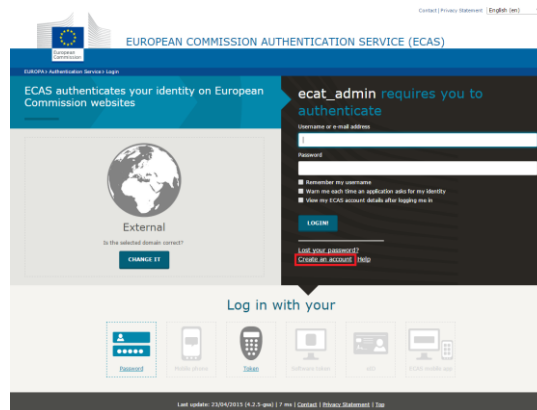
Contact | Privacy Statement English (en)

European Commission

EUROPEAN COMMISSION AUTHENTICATION SERVICE (ECAS)

EUROPA > Authentication Service > Login

ECAS authenticates your identity on European Commission websites

External

Is the selected domain correct?

CHANGE IT

ecat_admin requires you to authenticate

Username or e-mail address

Password

Remember my username

Warn me each time an application asks for my identity

View my ECAS account details after logging me in

LOGIN!

Lost your password?

Create an account | Help

Log in with your

Password

Mobile phone

Token

Software token

eID

ECAS mobile app

Last update: 23/04/2015 (4.2.5-gas) | 7 ms | Contact | Privacy Statement | Top